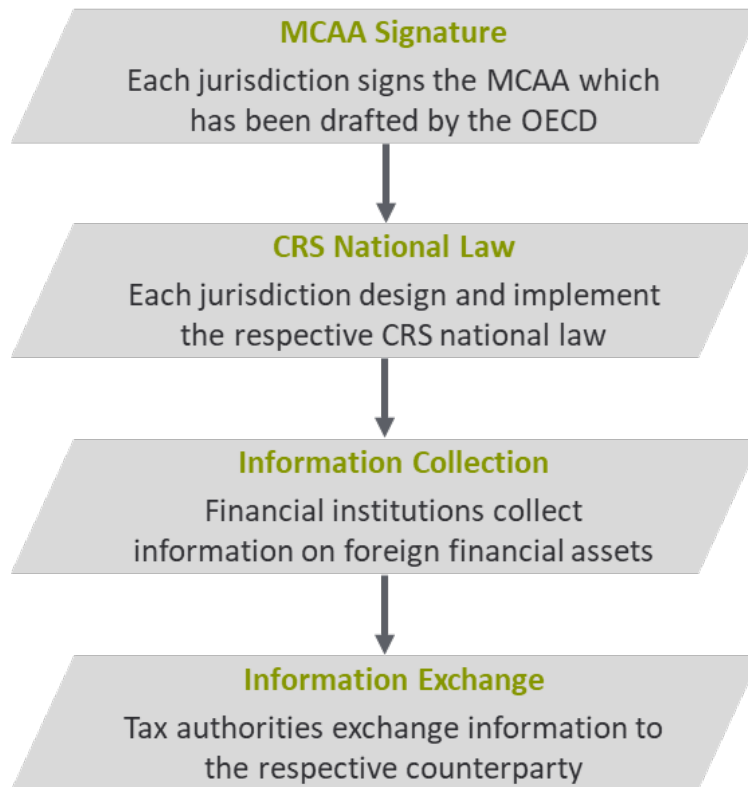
MCAA Signature

Each jurisdiction signs the MCAA which has been drafted by the OECD

CRS National Law

Each jurisdiction design and implement the respective CRS national law

Information Collection

Financial institutions collect information on foreign financial assets

Information Exchange

Tax authorities exchange information to the respective counterparty